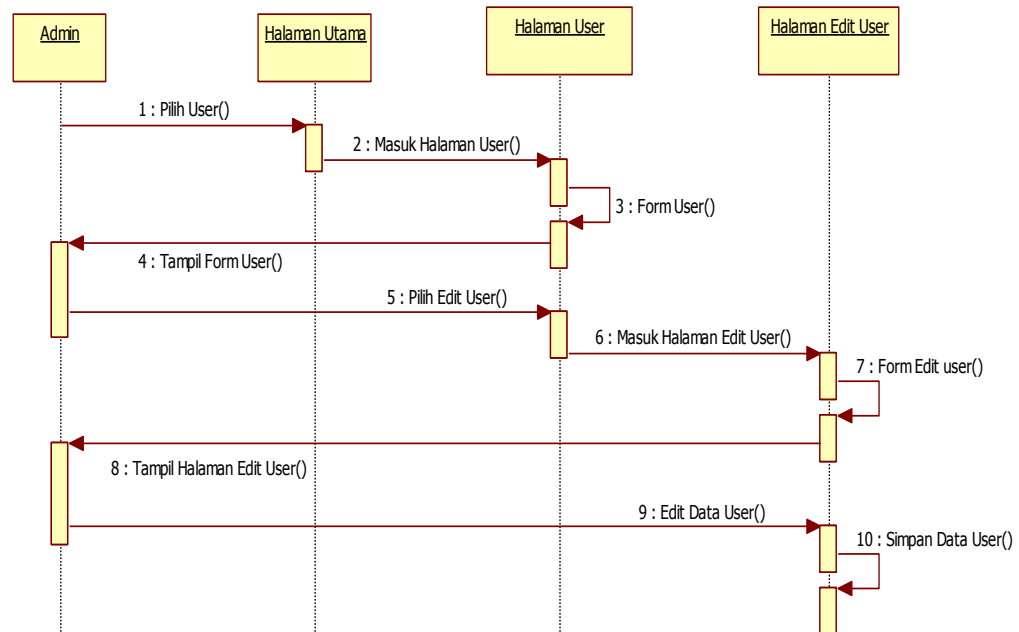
Admin

Halaman Utama

Halaman User

Halaman Edit User

1 : Pilih User()

2 : Masuk Halaman User()

3 : Form User()

4 : Tampil Form User()

5 : Pilih Edit User()

6 : Masuk Halaman Edit User()

7 : Form Edit user()

8 : Tampil Halaman Edit User()

9 : Edit Data User()

10 : Simpan Data User()